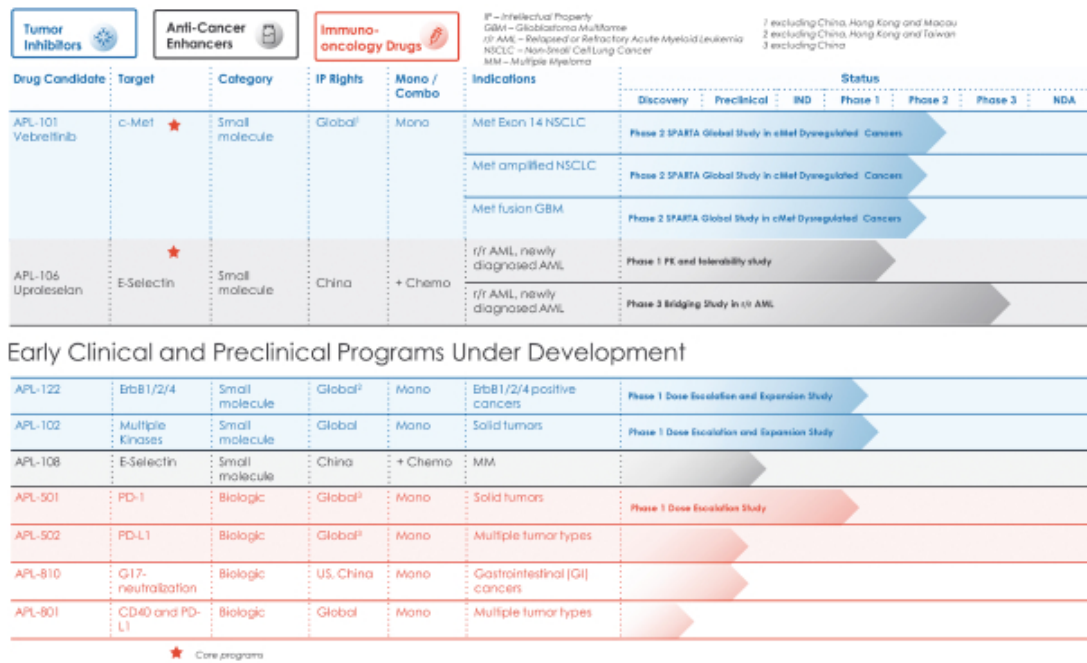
Tumor Inhibitors

Anti-Cancer Enhancers

Immuno-oncology Drugs

IP – Intellectual Property
GBM – Glioblastoma Multiforme
r/r AML – Relapsed or Refractory Acute Myeloid Leukemia
NSCLC – Non-Small Cell Lung Cancer
MM – Multiple Myeloma

1 excluding China, Hong Kong and Macau
2 excluding China, Hong Kong and Taiwan
3 excluding China

| Drug Candidate | Target | Category | IP Rights | Mono / Combo | Indications | Status: Discovery / Preclinical / IND / Phase 1 / Phase 2 / Phase 3 / NDA |
|---|---|---|---|---|---|---|
| APL-101 Vebreltinib | c-Met ★ | Small molecule | Global$^1$ | Mono | Met Exon 14 NSCLC | Phase 2 SPARTA Global Study in cMet Dysregulated Cancers |
| | | | | | Met amplified NSCLC | Phase 2 SPARTA Global Study in cMet Dysregulated Cancers |
| | | | | | Met fusion GBM | Phase 2 SPARTA Global Study in cMet Dysregulated Cancers |
| APL-106 Uproleselan | E-Selectin ★ | Small molecule | China | + Chemo | r/r AML, newly diagnosed AML | Phase 1 PK and tolerability study |
| | | | | | r/r AML, newly diagnosed AML | Phase 3 Bridging Study in r/r AML |

Early Clinical and Preclinical Programs Under Development

| | | | | | | |
|---|---|---|---|---|---|---|
| APL-122 | ErbB1/2/4 | Small molecule | Global$^2$ | Mono | ErbB1/2/4 positive cancers | Phase 1 Dose Escalation and Expansion Study |
| APL-102 | Multiple Kinases | Small molecule | Global | Mono | Solid tumors | Phase 1 Dose Escalation and Expansion Study |
| APL-108 | E-Selectin | Small molecule | China | + Chemo | MM | |
| APL-501 | PD-1 | Biologic | Global$^3$ | Mono | Solid tumors | Phase 1 Dose Escalation Study |
| APL-502 | PD-L1 | Biologic | Global$^3$ | Mono | Multiple tumor types | |
| APL-810 | G17-neutralization | Biologic | US, China | Mono | Gastrointestinal (GI) cancers | |
| APL-801 | CD40 and PD-L1 | Biologic | Global | Mono | Multiple tumor types | |

★ Core programs